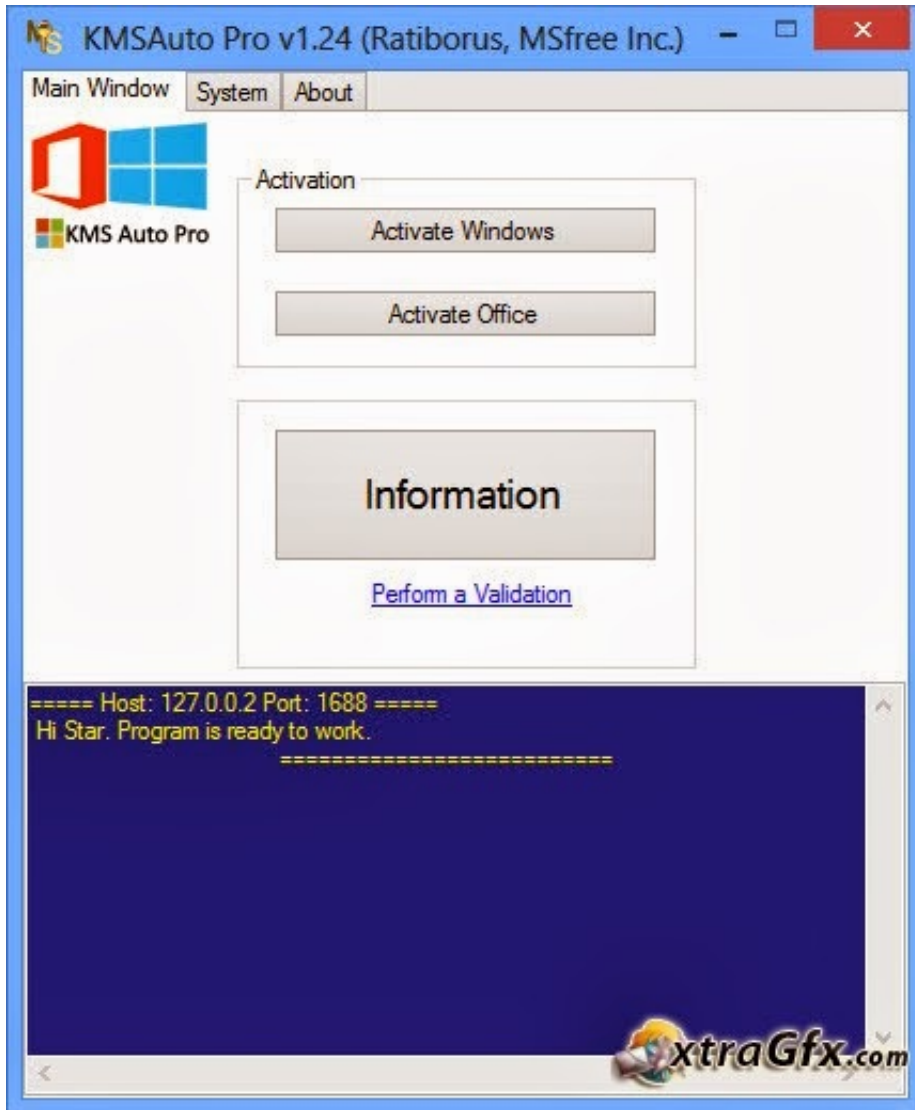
KMSAuto Pro v1.24 (Ratiborus, MSfree Inc.)

Main Window System About

KMS Auto Pro

Activation

Activate Windows

Activate Office

Information

Perform a Validation

===== Host: 127.0.0.2 Port: 1688 =====
Hi Star. Program is ready to work.
==========================

xtraGfx.com